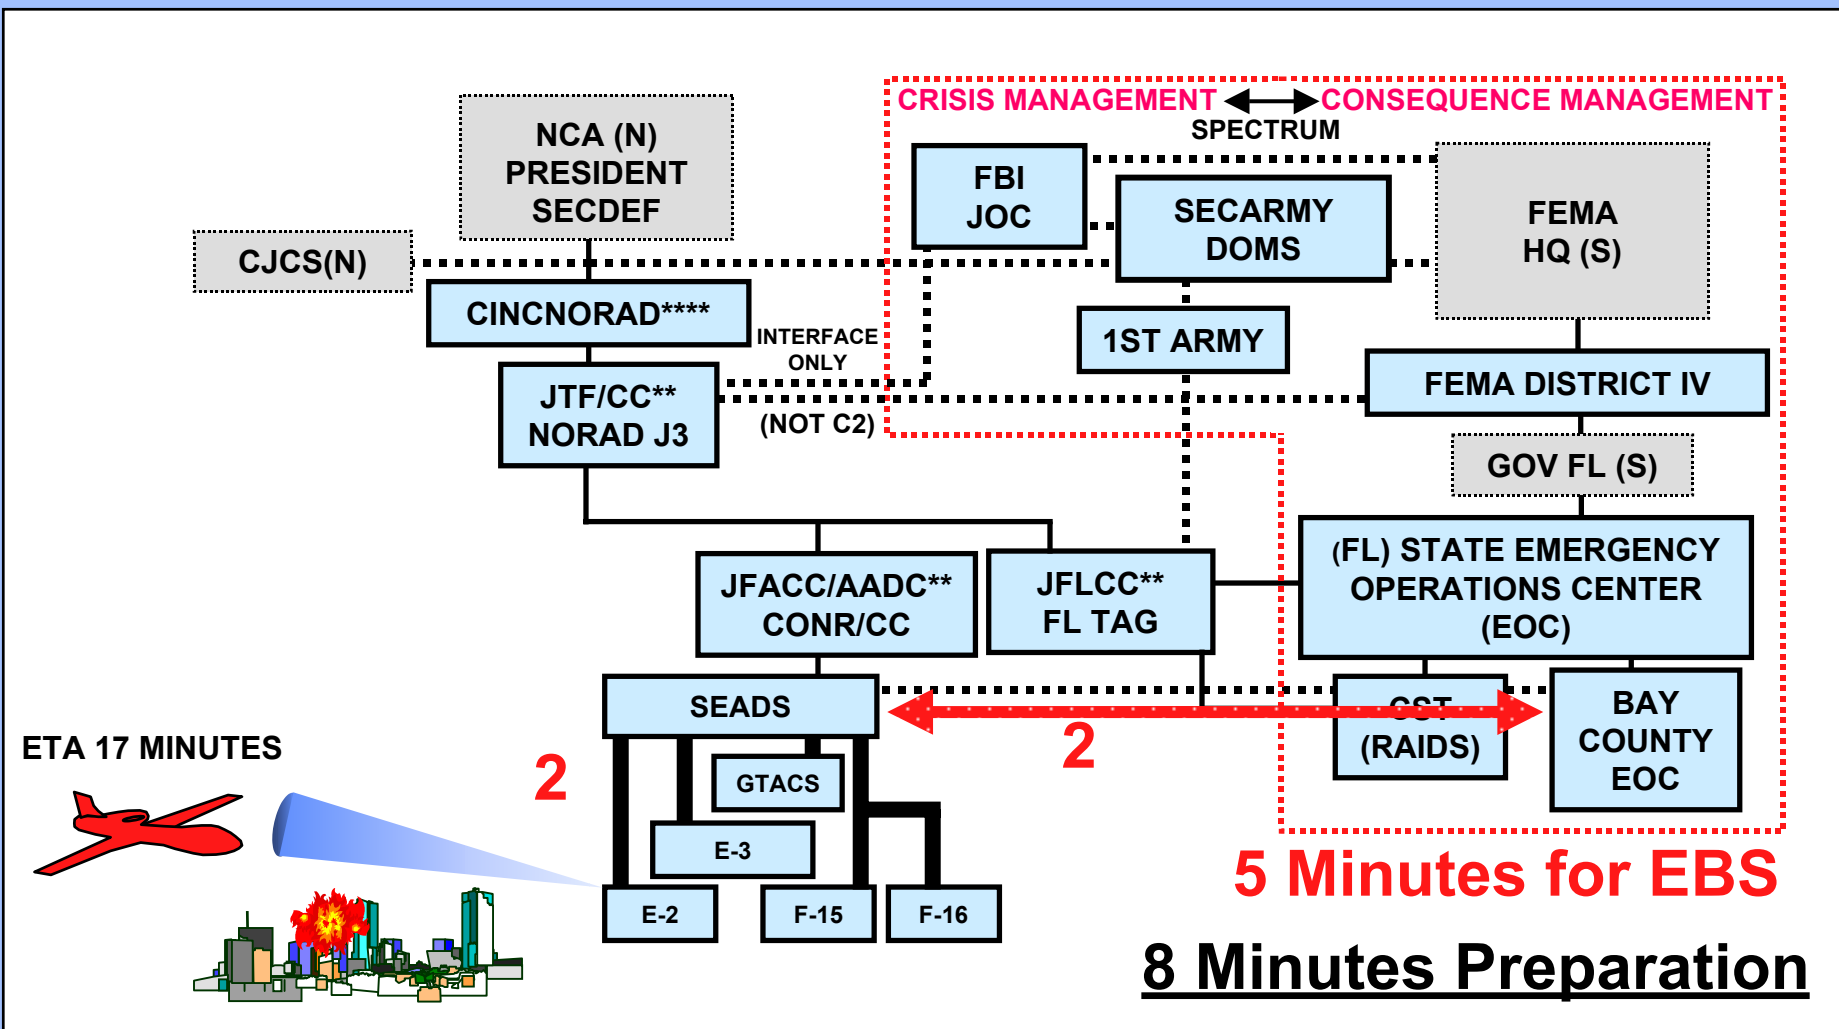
CRISIS MANAGEMENT CONSEQUENCE MANAGEMENT
SPECTRUM

NCA (N)
PRESIDENT
SECDEF

CJCS(N)

CINCNORAD****

INTERFACE
ONLY

(NOT C2)

JTF/CC**
NORAD J3

FBI
JOC

SECARMY
DOMS

FEMA
HQ (S)

1ST ARMY

FEMA DISTRICT IV

GOV FL (S)

JFACC/AADC**
CONR/CC

JFLCC**
FL TAG

(FL) STATE EMERGENCY
OPERATIONS CENTER
(EOC)

SEADS

CST
(RAIDS)

BAY
COUNTY
EOC

2

2

ETA 17 MINUTES

GTACS

E-3

E-2

F-15

F-16

5 Minutes for EBS

8 Minutes Preparation